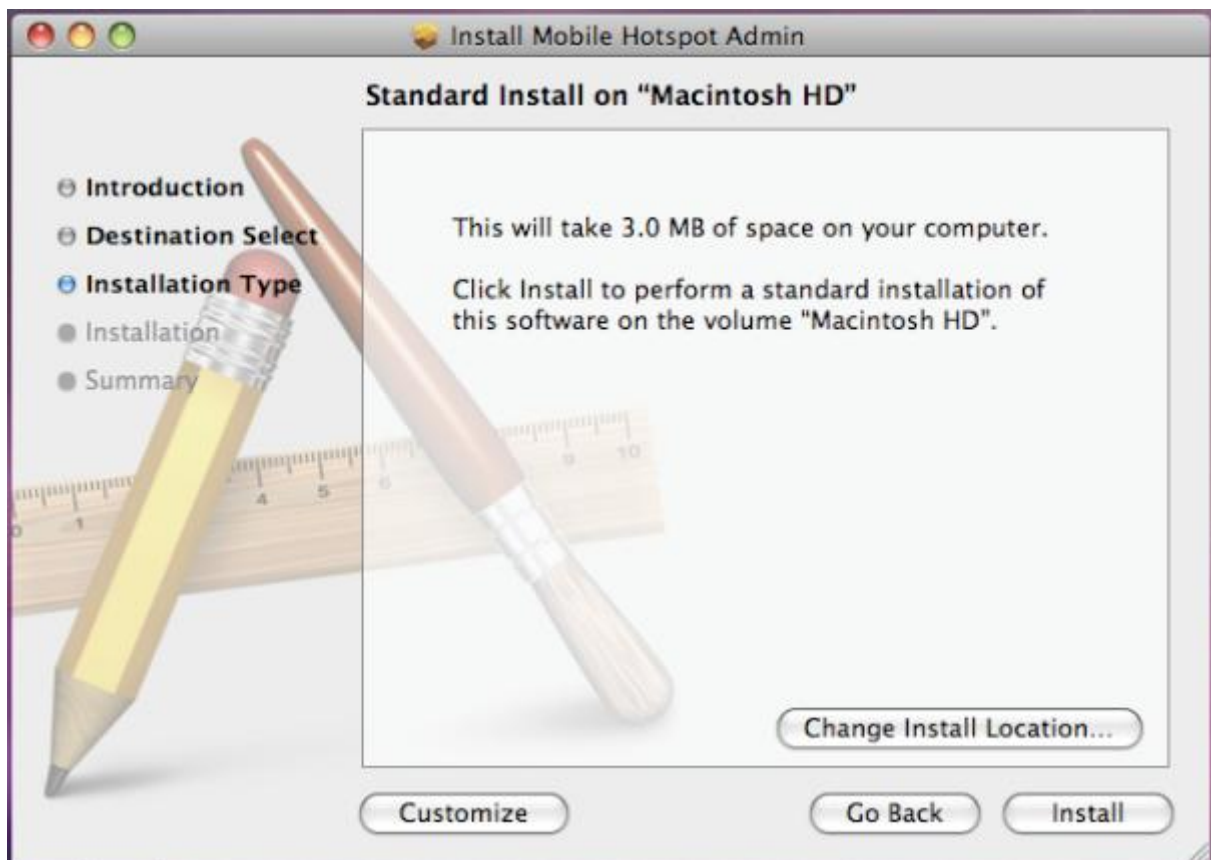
Install Mobile Hotspot Admin

Standard Install on "Macintosh HD"

Introduction
Destination Select
Installation Type
Installation
Summary

This will take 3.0 MB of space on your computer.

Click Install to perform a standard installation of this software on the volume "Macintosh HD".

Change Install Location...

Customize

Go Back

Install